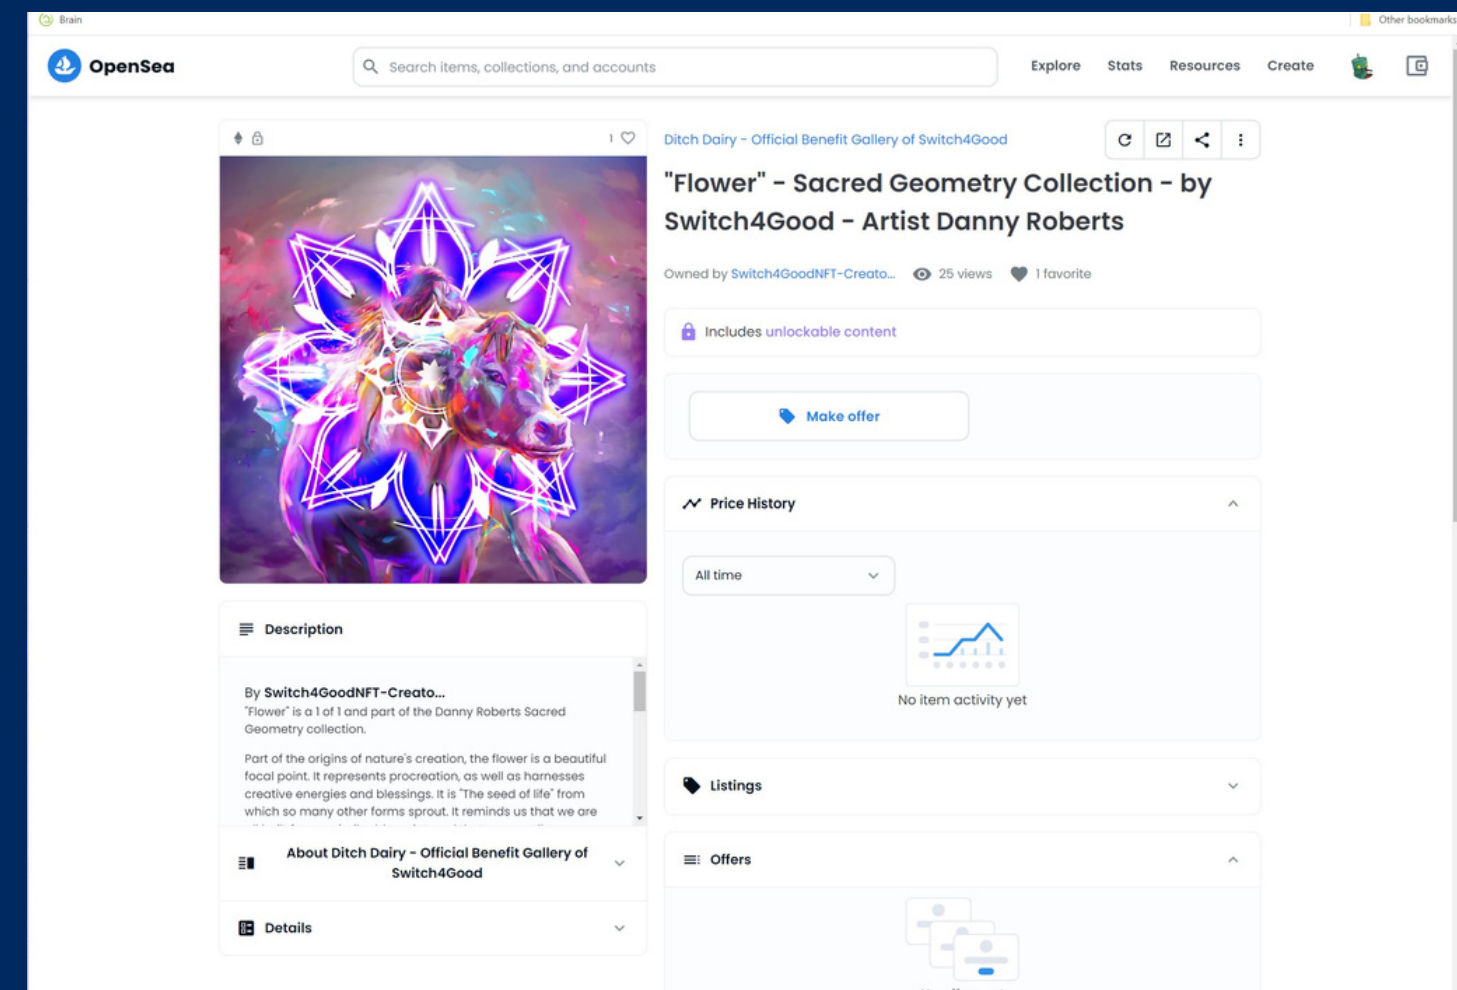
Brain

Other bookmarks

OpenSea

Search items, collections, and accounts

Explore Stats Resources Create

1

Ditch Dairy - Official Benefit Gallery of Switch4Good

"Flower" - Sacred Geometry Collection - by Switch4Good - Artist Danny Roberts

Owned by Switch4GoodNFT-Creato... 25 views 1 favorite

Includes unlockable content

Make offer

Price History

All time

No item activity yet

Listings

Offers

Description

By Switch4GoodNFT-Creato...
"Flower" is a 1 of 1 and part of the Danny Roberts Sacred Geometry collection.

Part of the origins of nature's creation, the flower is a beautiful focal point. It represents procreation, as well as harnesses creative energies and blessings. It is "The seed of life" from which so many other forms sprout. It reminds us that we are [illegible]

About Ditch Dairy - Official Benefit Gallery of Switch4Good

Details